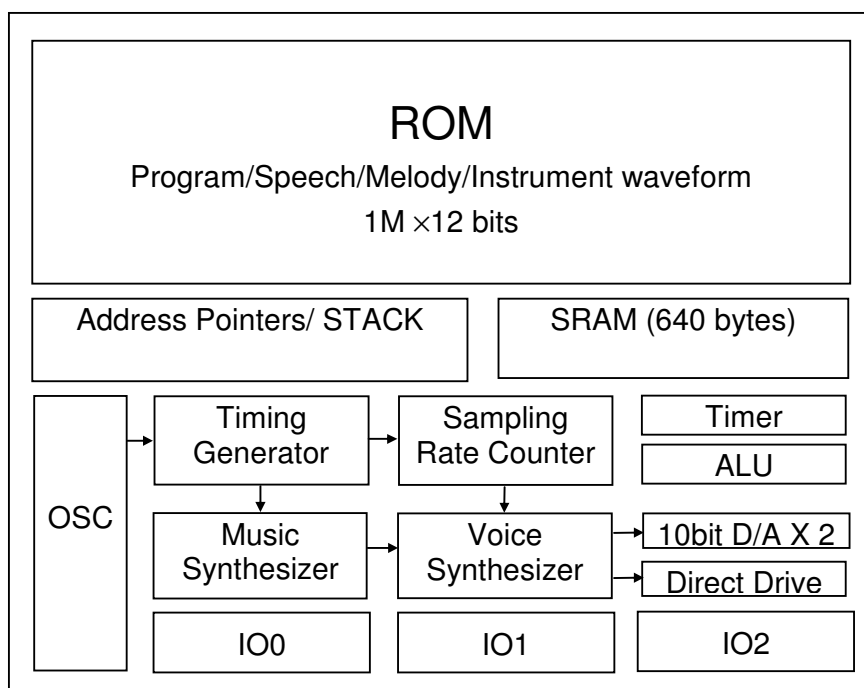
ROM
Program/Speech/Melody/Instrument waveform
$1M \times 12$ bits

Address Pointers/ STACK

SRAM (640 bytes)

OSC

Timing Generator

Sampling Rate Counter

Timer

ALU

Music Synthesizer

Voice Synthesizer

10bit D/A X 2

Direct Drive

IO0

IO1

IO2